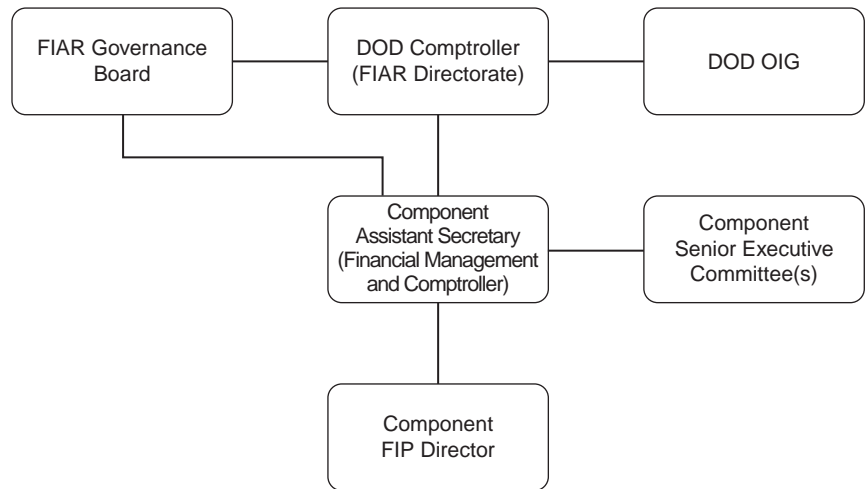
FIAR Governance Board

DOD Comptroller (FIAR Directorate)

DOD OIG

Component Assistant Secretary (Financial Management and Comptroller)

Component Senior Executive Committee(s)

Component FIP Director